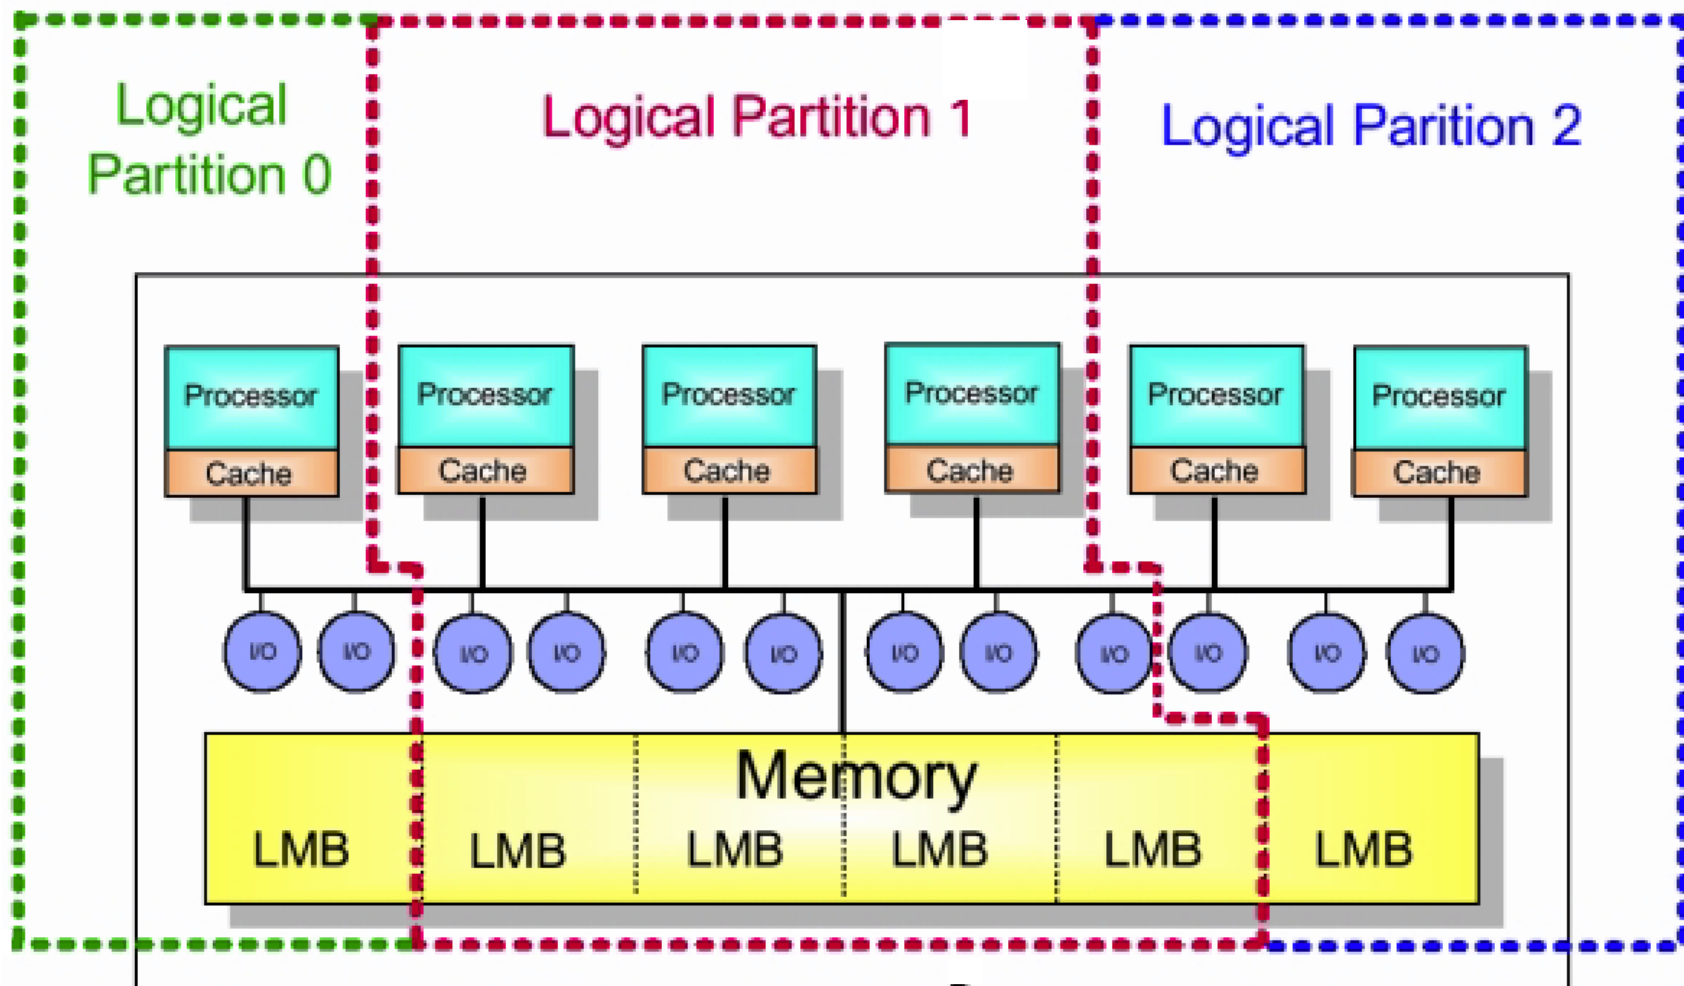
Logical Partition 0

Logical Partition 1

Logical Parition 2

Processor
Cache

Processor
Cache

Processor
Cache

Processor
Cache

Processor
Cache

Processor
Cache

I/O I/O I/O I/O I/O I/O I/O I/O I/O I/O I/O I/O

Memory

LMB LMB LMB LMB LMB LMB